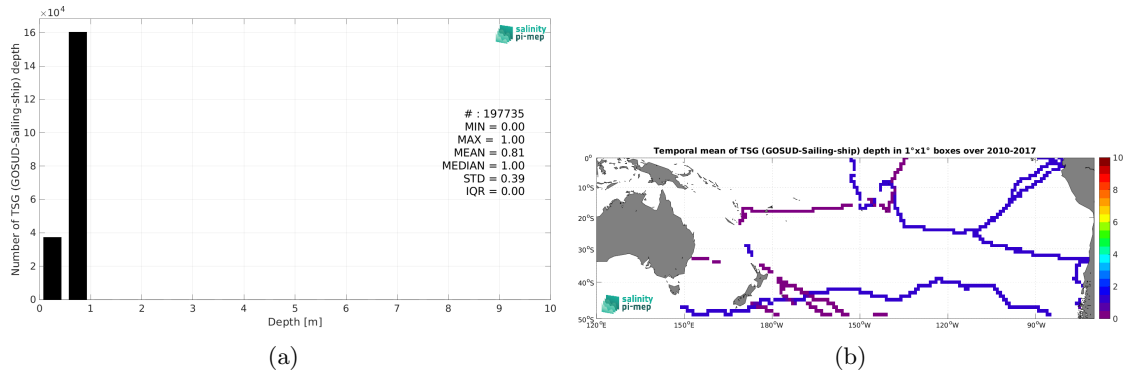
$\times10^4$
16
14
12
10
8
6
4
2
0
Number of TSG (GOSUD-Sailing-ship) depth
0 1 2 3 4 5 6 7 8 9 10
Depth [m]
salinity pi-mep
# : 197735
MIN = 0.00
MAX = 1.00
MEAN = 0.81
MEDIAN = 1.00
STD = 0.39
IQR = 0.00

(a)

Temporal mean of TSG (GOSUD-Sailing-ship) depth in 1°x1° boxes over 2010-2017
0°
10°S
20°S
30°S
40°S
50°S
120°E 150°E 180°W 150°W 120°W 90°W
salinity pi-mep
10
8
6
4
2
0

(b)